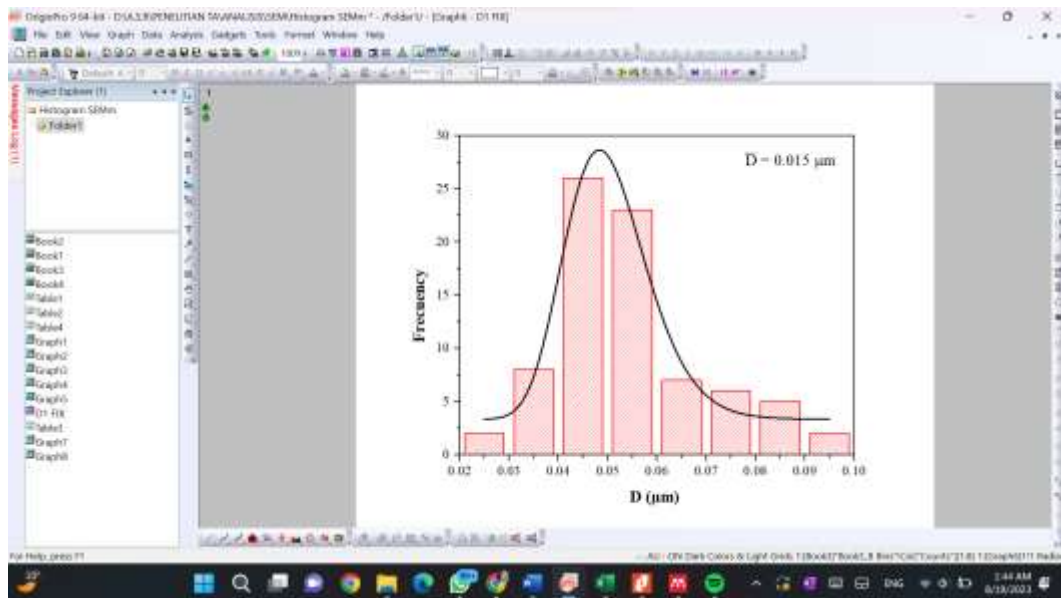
OriginPro 9.64-bit - D:\S3\PENELITIAN\ANALISIS\SEM\Histogram SEMm * - /Folder1/ - [Graph6 - D1 Fit]

File Edit View Graph Data Analysis Gadgets Tools Format Window Help

Project Explorer (1)

Histogram SEMm

Folder1

Book2
Book1
Book3
Book4
Table1
Table2
Table4
Graph1
Graph2
Graph3
Graph4
Graph5
D1 Fit
Table5
Graph7
Graph8

Messages Log (1)

30
25
20
15
10
5
0

Frecuency

$\bar{D}$ = 0.015 μm

0.02 0.03 0.04 0.05 0.06 0.07 0.08 0.09 0.10

D (μm)

For Help, press F1

ENG

2:44 AM
8/18/2023